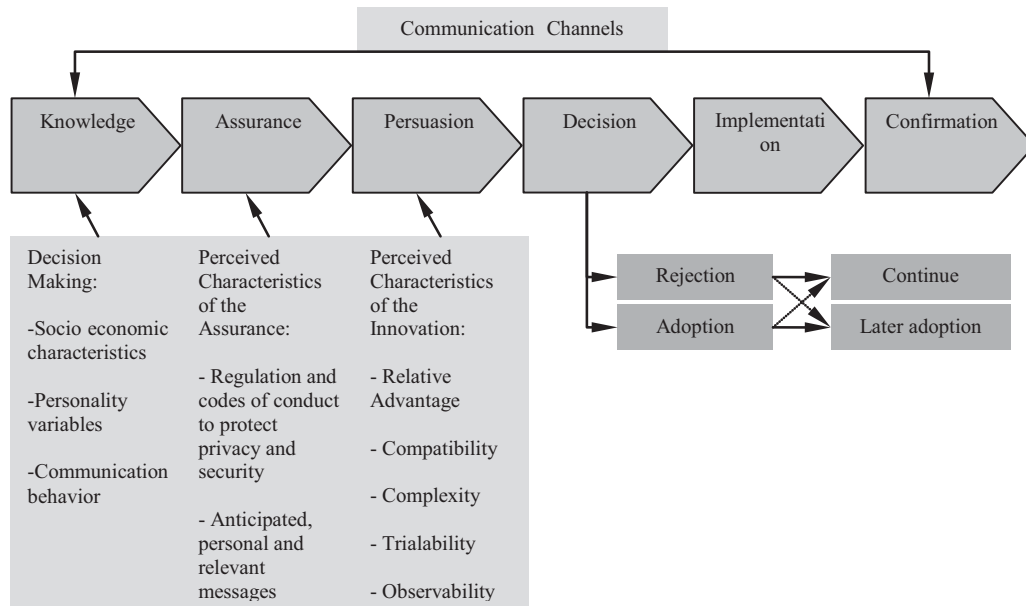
Communication Channels

Knowledge

Assurance

Persuasion

Decision

Implementation

Confirmation

Decision Making:

-Socio economic characteristics

-Personality variables

-Communication behavior

Perceived Characteristics of the Assurance:

- Regulation and codes of conduct to protect privacy and security

- Anticipated, personal and relevant messages

Perceived Characteristics of the Innovation:

- Relative Advantage

- Compatibility

- Complexity

- Trialability

- Observability

Rejection

Adoption

Continue

Later adoption